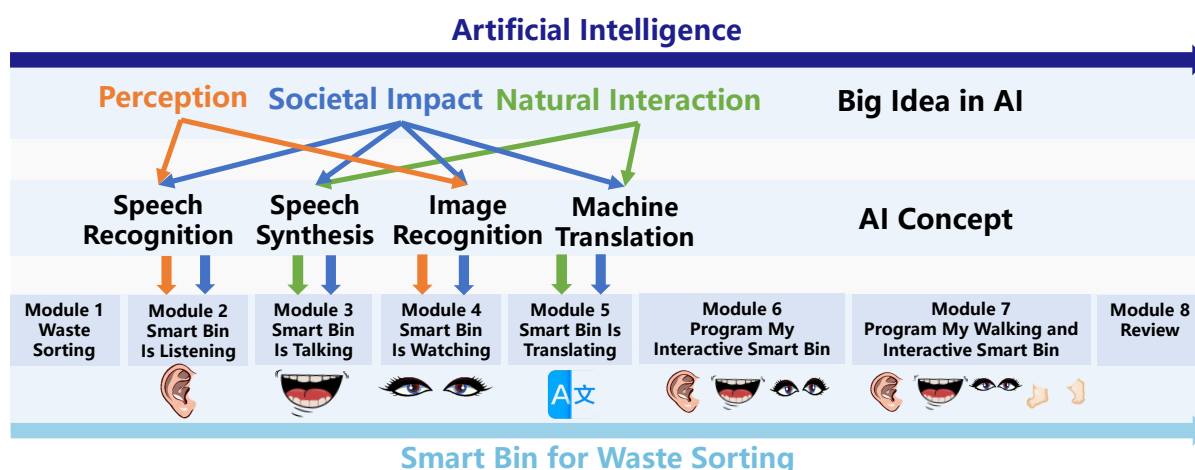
Artificial Intelligence

Perception Societal Impact Natural Interaction

Big Idea in AI

Speech Recognition

Speech Synthesis

Image Recognition

Machine Translation

AI Concept

| Module 1 Waste Sorting | Module 2 Smart Bin Is Listening | Module 3 Smart Bin Is Talking | Module 4 Smart Bin Is Watching | Module 5 Smart Bin Is Translating | Module 6 Program My Interactive Smart Bin | Module 7 Program My Walking and Interactive Smart Bin | Module 8 Review |
|---|---|---|---|---|---|---|---|

A 文

Smart Bin for Waste Sorting